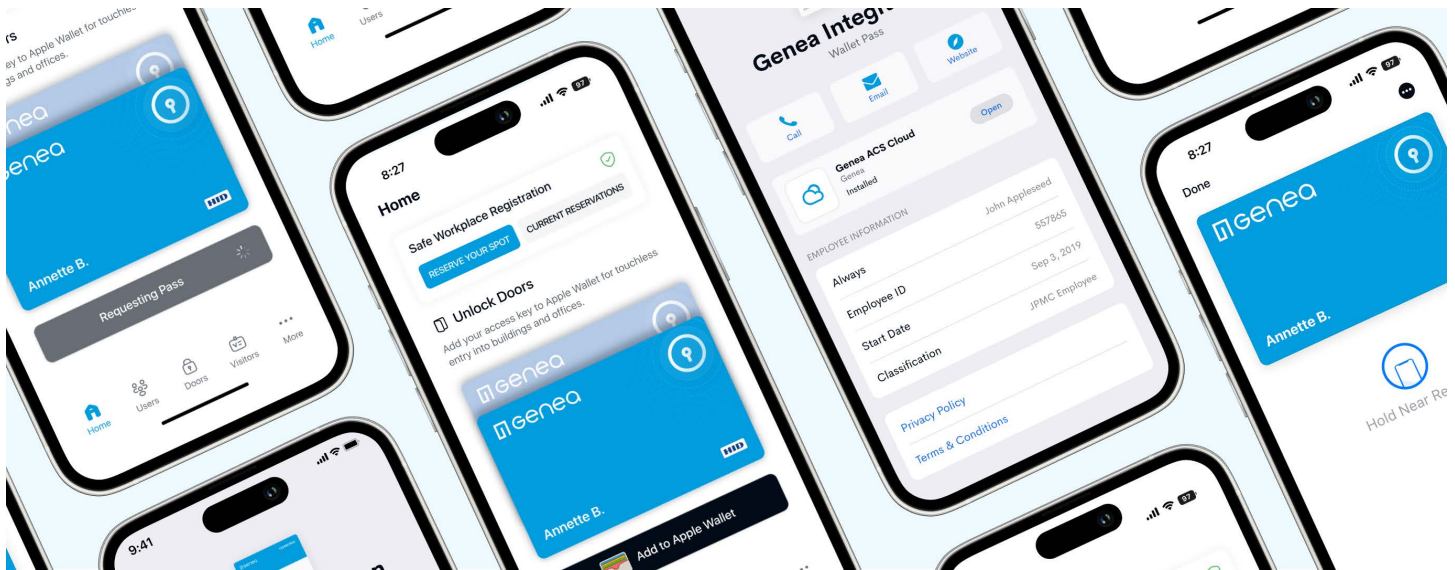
rs

key to Apple Wallet for touchless buildings and offices.

Genea

Genea

Annette B.

Requesting Pass

Home

Users

Doors

Visitors

More

9:41

Home

Users

8:27

Home

Safe Workplace Registration

RESERVE YOUR SPOT

CURRENT RESERVATIONS

Unlock Doors

Add your access key to Apple Wallet for touchless entry into buildings and offices.

Genea

Genea

Annette B.

Add to Apple Wallet

Genea Integ

Wallet Pass

Call

Email

Website

Genea ACS Cloud

Genea

Installed

Open

EMPLOYEE INFORMATION

John Appleseed

Always

557865

Employee ID

Sep 3, 2019

Start Date

JPMC Employee

Classification

Privacy Policy

Terms & Conditions

8:27

Done

Genea

Annette B.

Hold Near Re